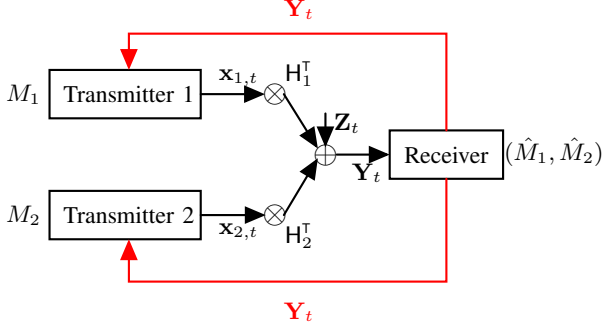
$\mathbf{Y}_t$

$M_1$ Transmitter 1 $\mathbf{x}_{1,t}$ $\mathsf{H}_1^\mathsf{T}$

$\mathbf{Z}_t$

$\mathbf{Y}_t$ Receiver $(\hat{M}_1, \hat{M}_2)$

$M_2$ Transmitter 2 $\mathbf{x}_{2,t}$ $\mathsf{H}_2^\mathsf{T}$

$\mathbf{Y}_t$